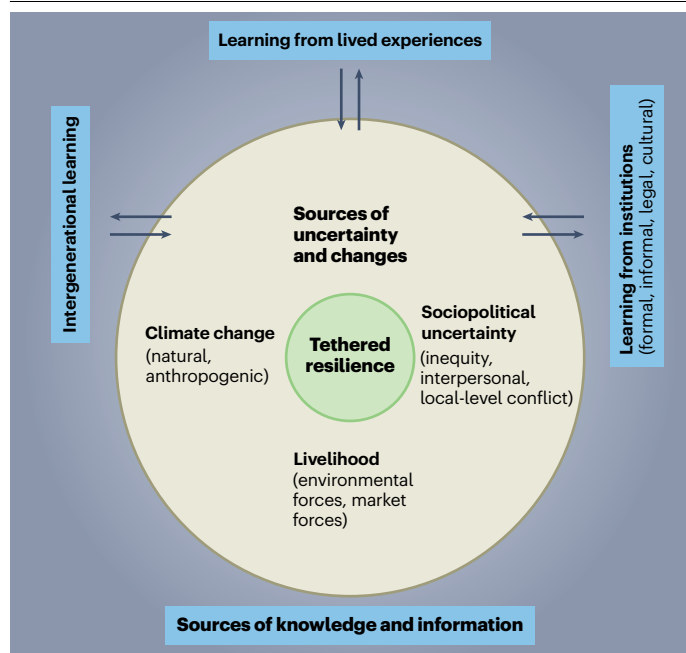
Learning from lived experiences

Intergenerational learning

Learning from institutions (formal, informal, legal, cultural)

Sources of uncertainty and changes

Climate change (natural, anthropogenic)

Tethered resilience

Sociopolitical uncertainty (inequity, interpersonal, local-level conflict)

Livelihood (environmental forces, market forces)

Sources of knowledge and information